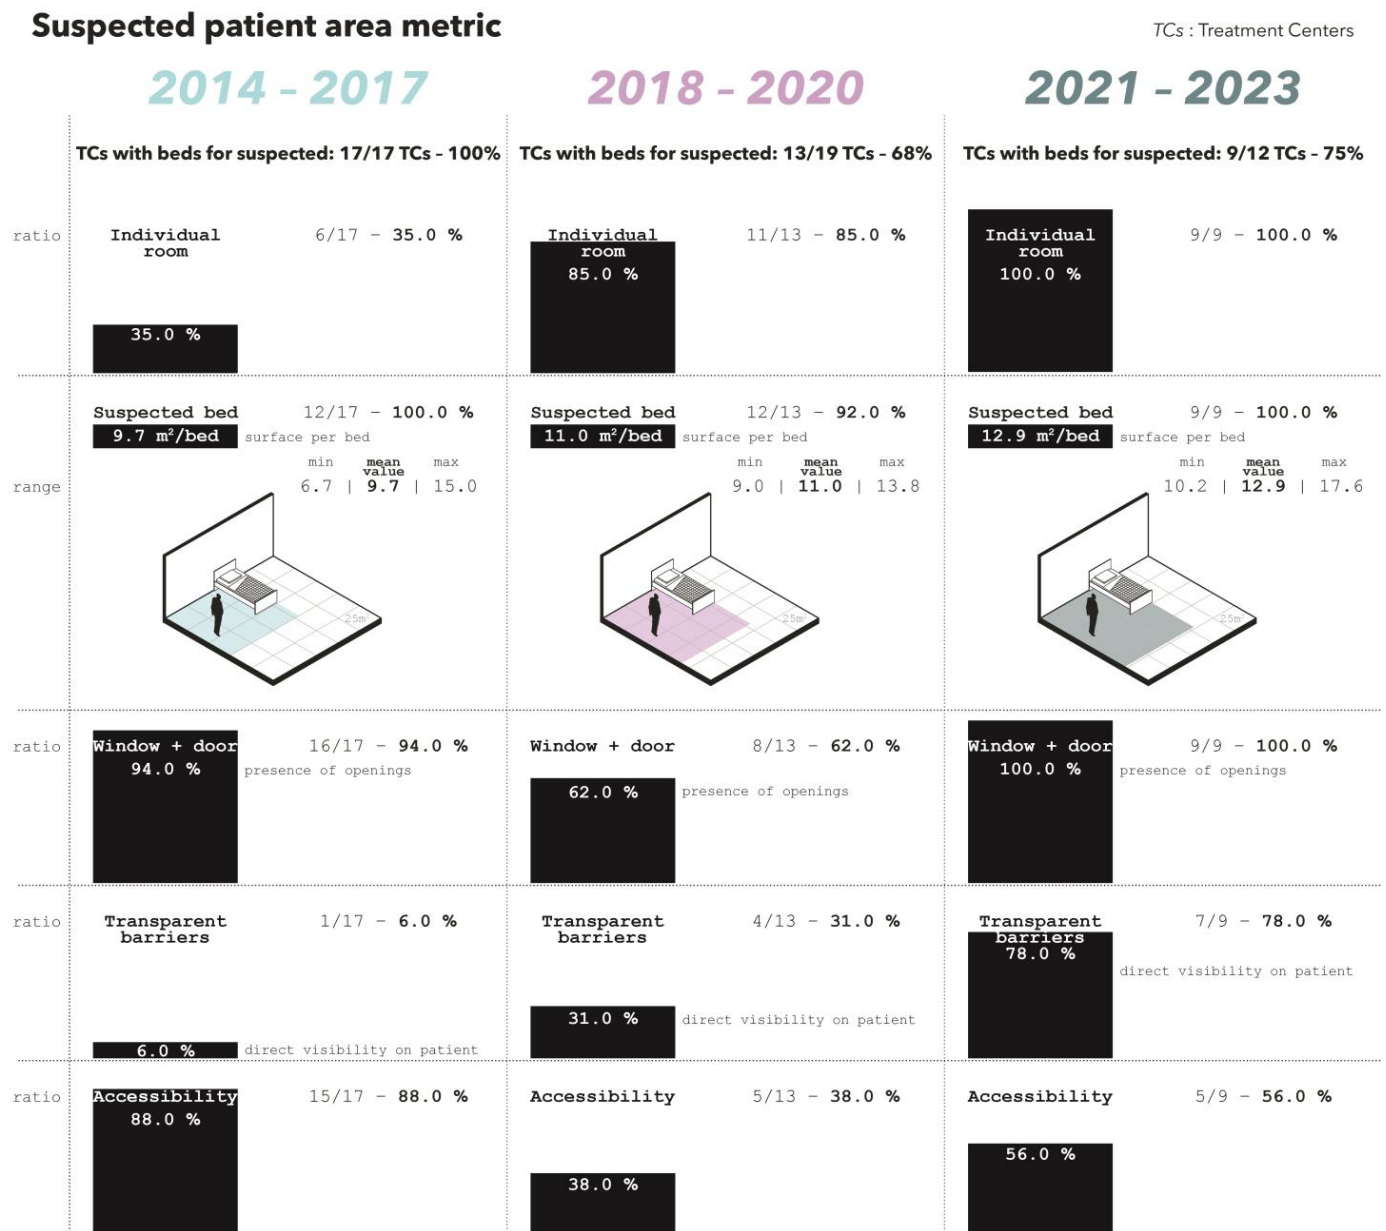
Suspected patient area metric

TCs : Treatment Centers

2014 - 2017

2018 - 2020

2021 - 2023

TCs with beds for suspected: 17/17 TCs - 100%

TCs with beds for suspected: 13/19 TCs - 68%

TCs with beds for suspected: 9/12 TCs - 75%

ratio

Individual room 6/17 - 35.0 %
35.0 %

Individual room 85.0 % 11/13 - 85.0 %

Individual room 100.0 % 9/9 - 100.0 %

range

Suspected bed 12/17 - 100.0 %
9.7 m²/bed surface per bed
min 6.7 | mean value 9.7 | max 15.0
25m

Suspected bed 12/13 - 92.0 %
11.0 m²/bed surface per bed
min 9.0 | mean value 11.0 | max 13.8
25m

Suspected bed 9/9 - 100.0 %
12.9 m²/bed surface per bed
min 10.2 | mean value 12.9 | max 17.6
25m

ratio

Window + door 94.0 % 16/17 - 94.0 %
presence of openings

Window + door 8/13 - 62.0 %
62.0 % presence of openings

Window + door 100.0 % 9/9 - 100.0 %
presence of openings

ratio

Transparent barriers 1/17 - 6.0 %
6.0 % direct visibility on patient

Transparent barriers 4/13 - 31.0 %
31.0 % direct visibility on patient

Transparent barriers 78.0 % 7/9 - 78.0 %
direct visibility on patient

ratio

Accessibility 88.0 % 15/17 - 88.0 %

Accessibility 5/13 - 38.0 %
38.0 %

Accessibility 5/9 - 56.0 %
56.0 %